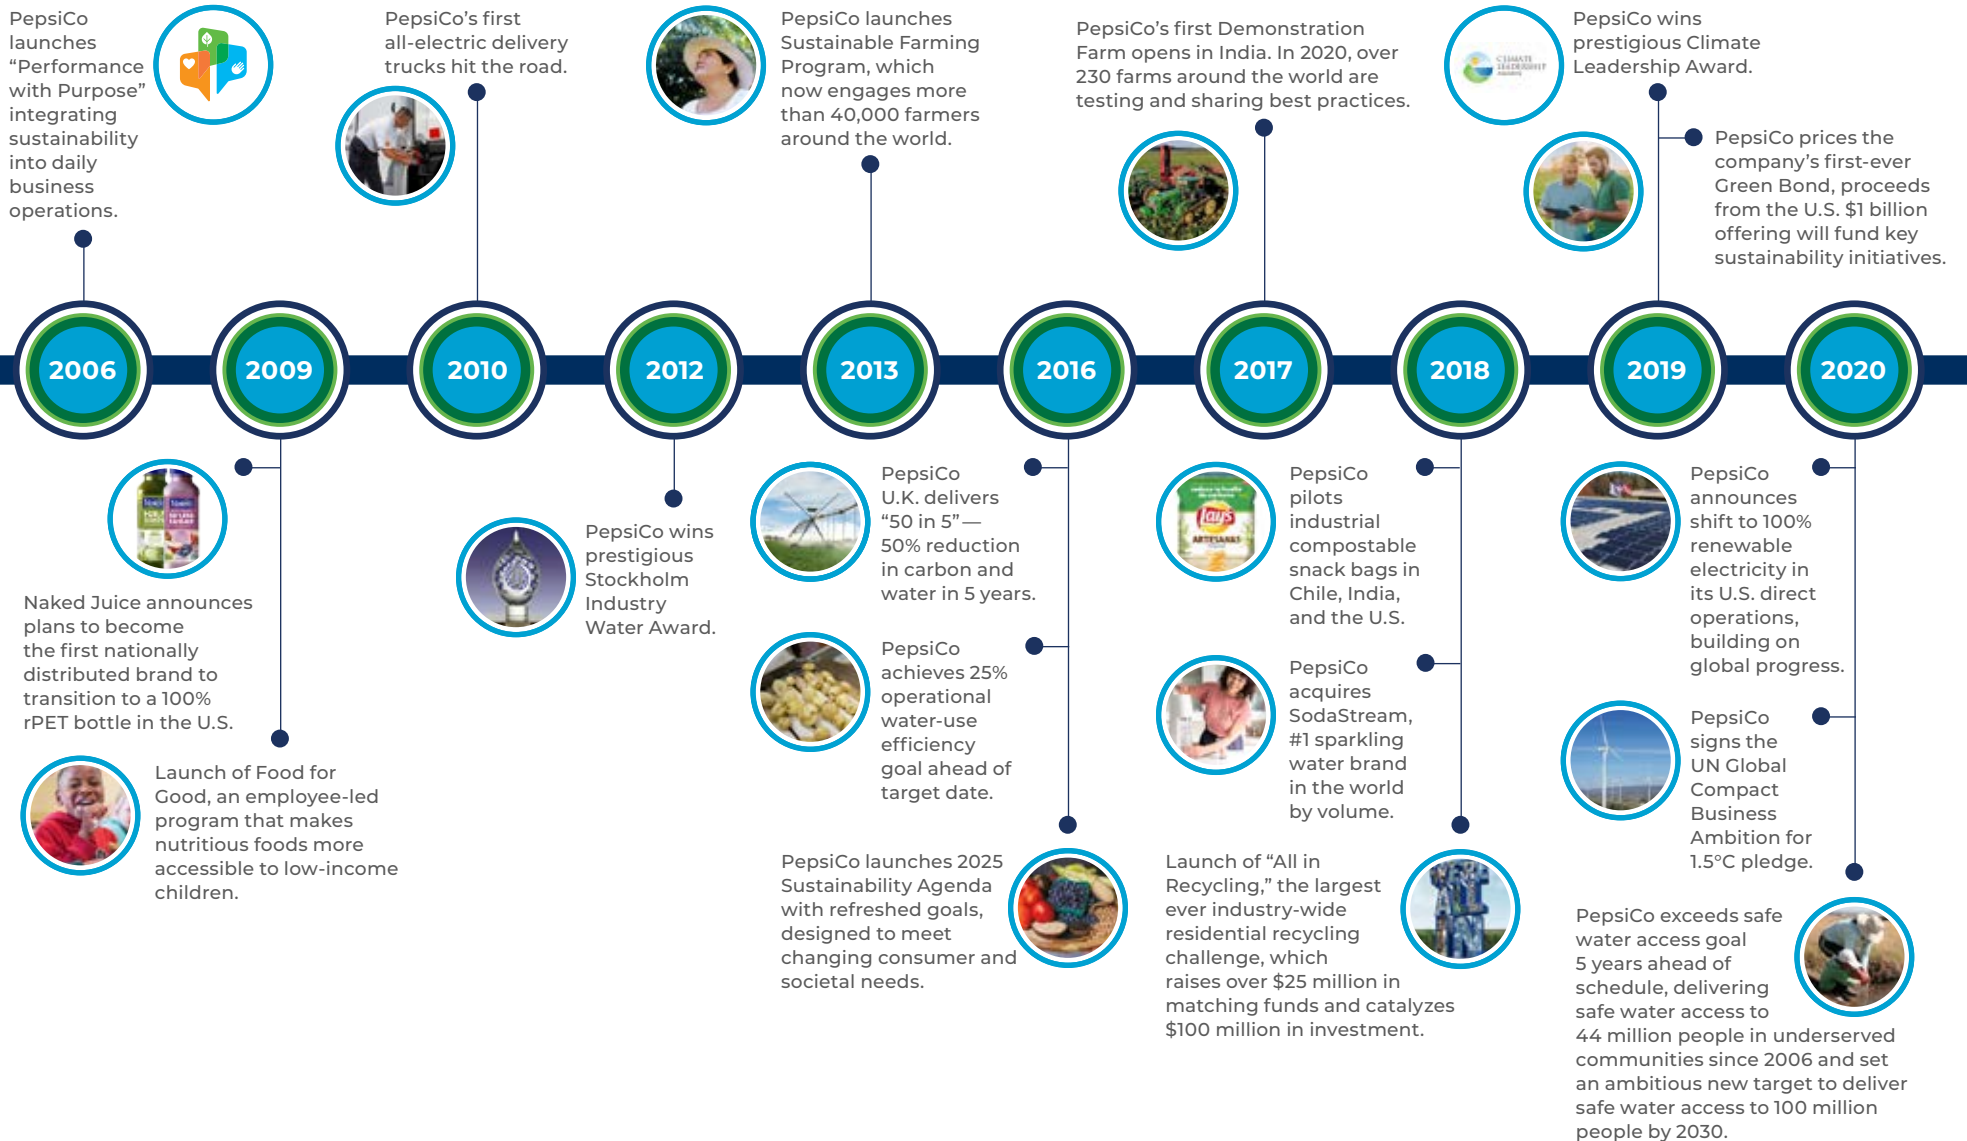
PepsiCo launches “Performance with Purpose” integrating sustainability into daily business operations.

PepsiCo’s first all-electric delivery trucks hit the road.

PepsiCo launches Sustainable Farming Program, which now engages more than 40,000 farmers around the world.

PepsiCo’s first Demonstration Farm opens in India. In 2020, over 230 farms around the world are testing and sharing best practices.

PepsiCo wins prestigious Climate Leadership Award.

PepsiCo prices the company’s first-ever Green Bond, proceeds from the U.S. $1 billion offering will fund key sustainability initiatives.

2006

2009

2010

2012

2013

2016

2017

2018

2019

2020

Naked Juice announces plans to become the first nationally distributed brand to transition to a 100% rPET bottle in the U.S.

Launch of Food for Good, an employee-led program that makes nutritious foods more accessible to low-income children.

PepsiCo wins prestigious Stockholm Industry Water Award.

PepsiCo U.K. delivers “50 in 5”— 50% reduction in carbon and water in 5 years.

PepsiCo achieves 25% operational water-use efficiency goal ahead of target date.

PepsiCo launches 2025 Sustainability Agenda with refreshed goals, designed to meet changing consumer and societal needs.

PepsiCo pilots industrial compostable snack bags in Chile, India, and the U.S.

PepsiCo acquires SodaStream, #1 sparkling water brand in the world by volume.

Launch of “All in Recycling,” the largest ever industry-wide residential recycling challenge, which raises over $25 million in matching funds and catalyzes $100 million in investment.

PepsiCo announces shift to 100% renewable electricity in its U.S. direct operations, building on global progress.

PepsiCo signs the UN Global Compact Business Ambition for 1.5°C pledge.

PepsiCo exceeds safe water access goal 5 years ahead of schedule, delivering safe water access to 44 million people in underserved communities since 2006 and set an ambitious new target to deliver safe water access to 100 million people by 2030.